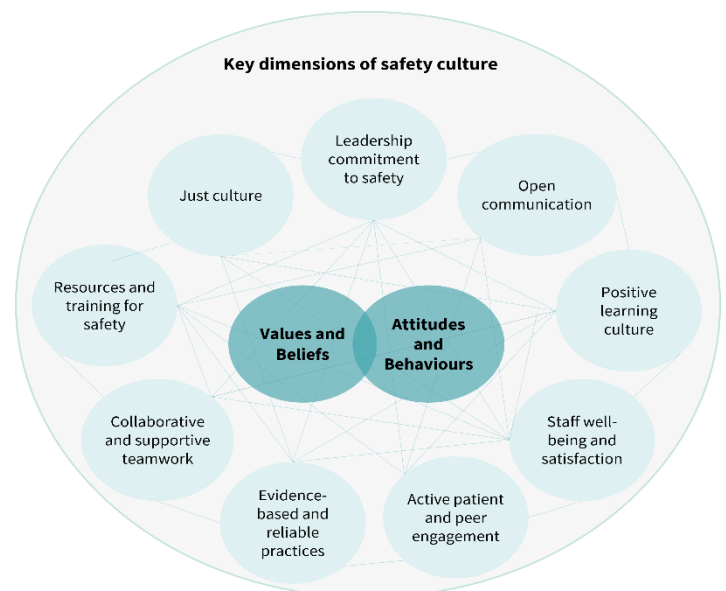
Key dimensions of safety culture

Leadership commitment to safety

Just culture

Open communication

Resources and training for safety

Values and Beliefs

Attitudes and Behaviours

Positive learning culture

Collaborative and supportive teamwork

Staff well-being and satisfaction

Evidence-based and reliable practices

Active patient and peer engagement